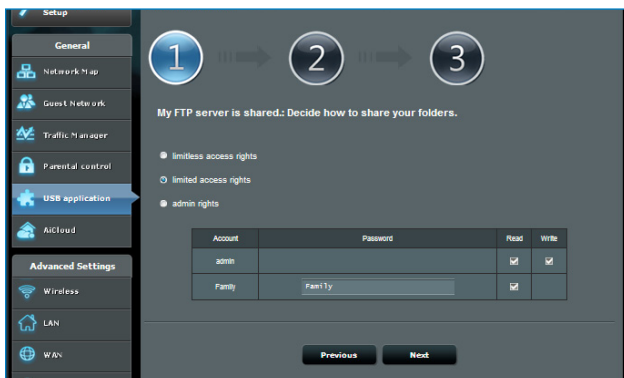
Setup

General

Network Map

Guest Network

Traffic Manager

Parental control

USB application

AiCloud

Advanced Settings

Wireless

LAN

WAN

1

2

3

My FTP server is shared.: Decide how to share your folders.

limitless access rights

limited access rights

admin rights

| Account | Password | Read | Write |
|---|---|---|---|
| admin | | ☑ | ☑ |
| Family | Family | ☑ | |

Previous

Next